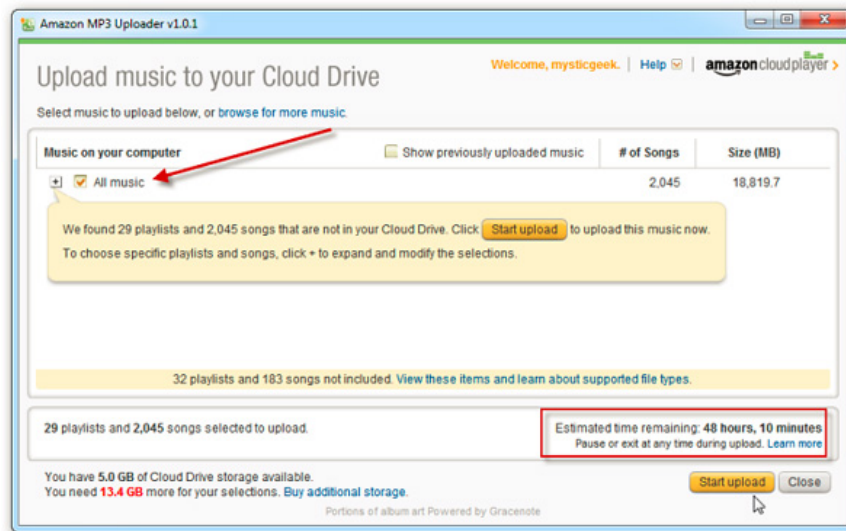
Amazon MP3 Uploader v1.0.1

Upload music to your Cloud Drive

Welcome, mysticgeek. | Help | amazoncloudplayer >

Select music to upload below, or browse for more music.

| Music on your computer | Show previously uploaded music | # of Songs | Size (MB) |
|---|---|---|---|
| + All music | | 2,045 | 18,819.7 |

We found 29 playlists and 2,045 songs that are not in your Cloud Drive. Click Start upload to upload this music now.

To choose specific playlists and songs, click + to expand and modify the selections.

32 playlists and 183 songs not included. View these items and learn about supported file types.

29 playlists and 2,045 songs selected to upload.

Estimated time remaining: 48 hours, 10 minutes
Pause or exit at any time during upload. Learn more

You have 5.0 GB of Cloud Drive storage available.
You need 13.4 GB more for your selections. Buy additional storage.

Start upload Close

Portions of album art Powered by Gracenote